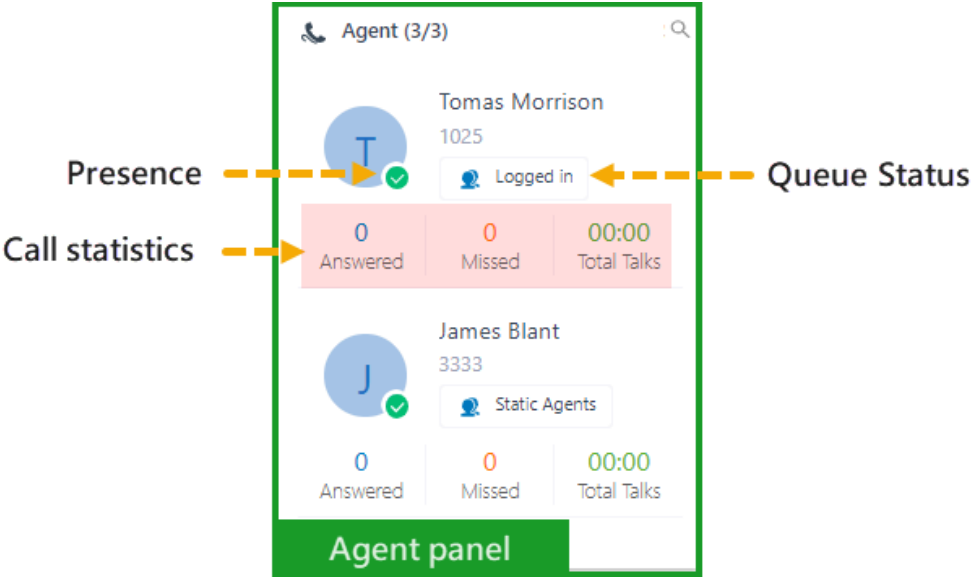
Agent (3/3)

Tomas Morrison
1025

T

Presence

Logged in

Queue Status

Call statistics

| 0 | 0 | 00:00 |
|---|---|---|
| Answered | Missed | Total Talks |

James Blant
3333

J

Static Agents

| 0 | 0 | 00:00 |
|---|---|---|
| Answered | Missed | Total Talks |

Agent panel